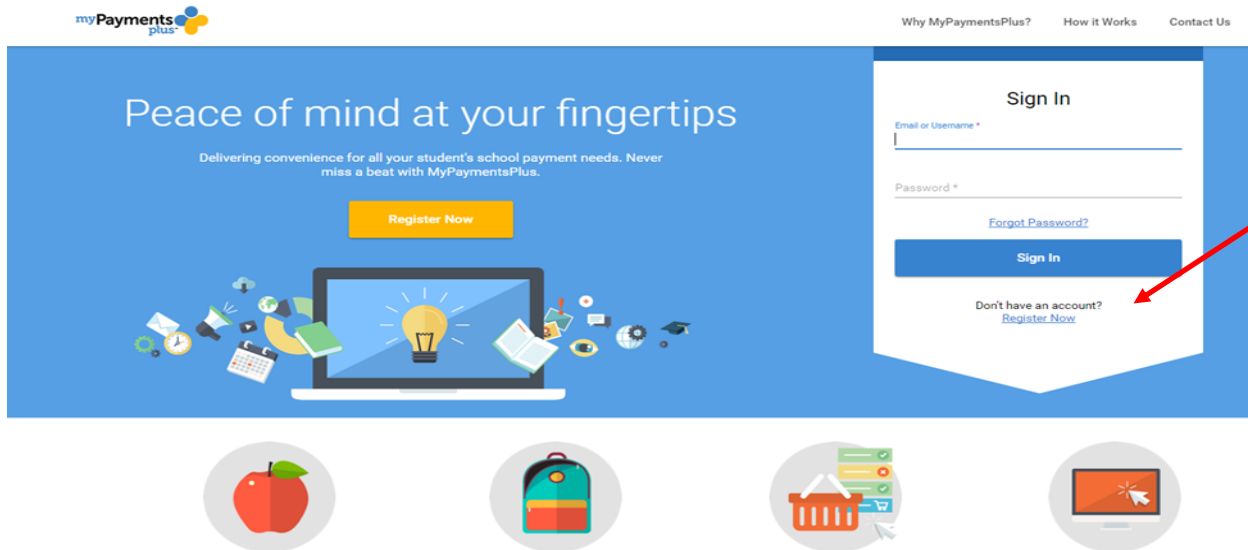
myPayments plus

Why MyPaymentsPlus? How it Works Contact Us

Peace of mind at your fingertips

Delivering convenience for all your student's school payment needs. Never miss a beat with MyPaymentsPlus.

Register Now

Sign In

Email or Username *

Password *

Forgot Password?

Sign In

Don't have an account?
Register Now